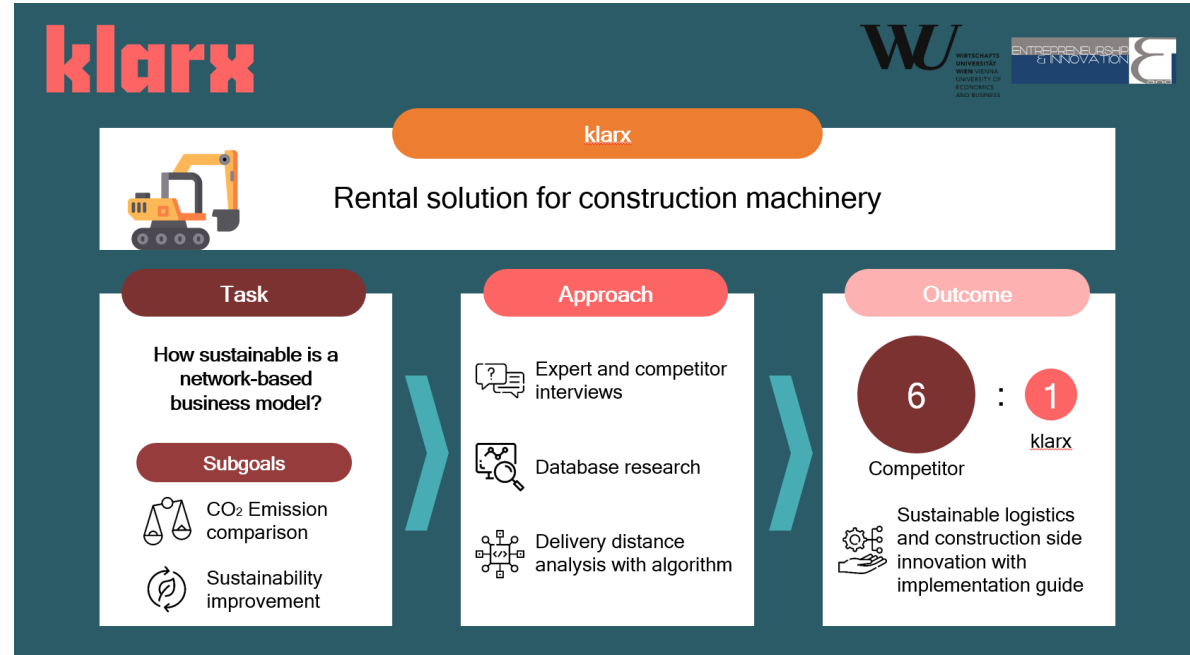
klarx

WU WIRTSCHAFTS UNIVERSITÄT WIEN VIENNA UNIVERSITY OF ECONOMICS AND BUSINESS

ENTREPRENEURSHIP & INNOVATION

klarx

Rental solution for construction machinery

Task

How sustainable is a network-based business model?

Subgoals

$CO_2$ Emission comparison

Sustainability improvement

Approach

Expert and competitor interviews

Database research

Delivery distance analysis with algorithm

Outcome

6 : 1

Competitor

klarx

Sustainable logistics and construction side innovation with implementation guide